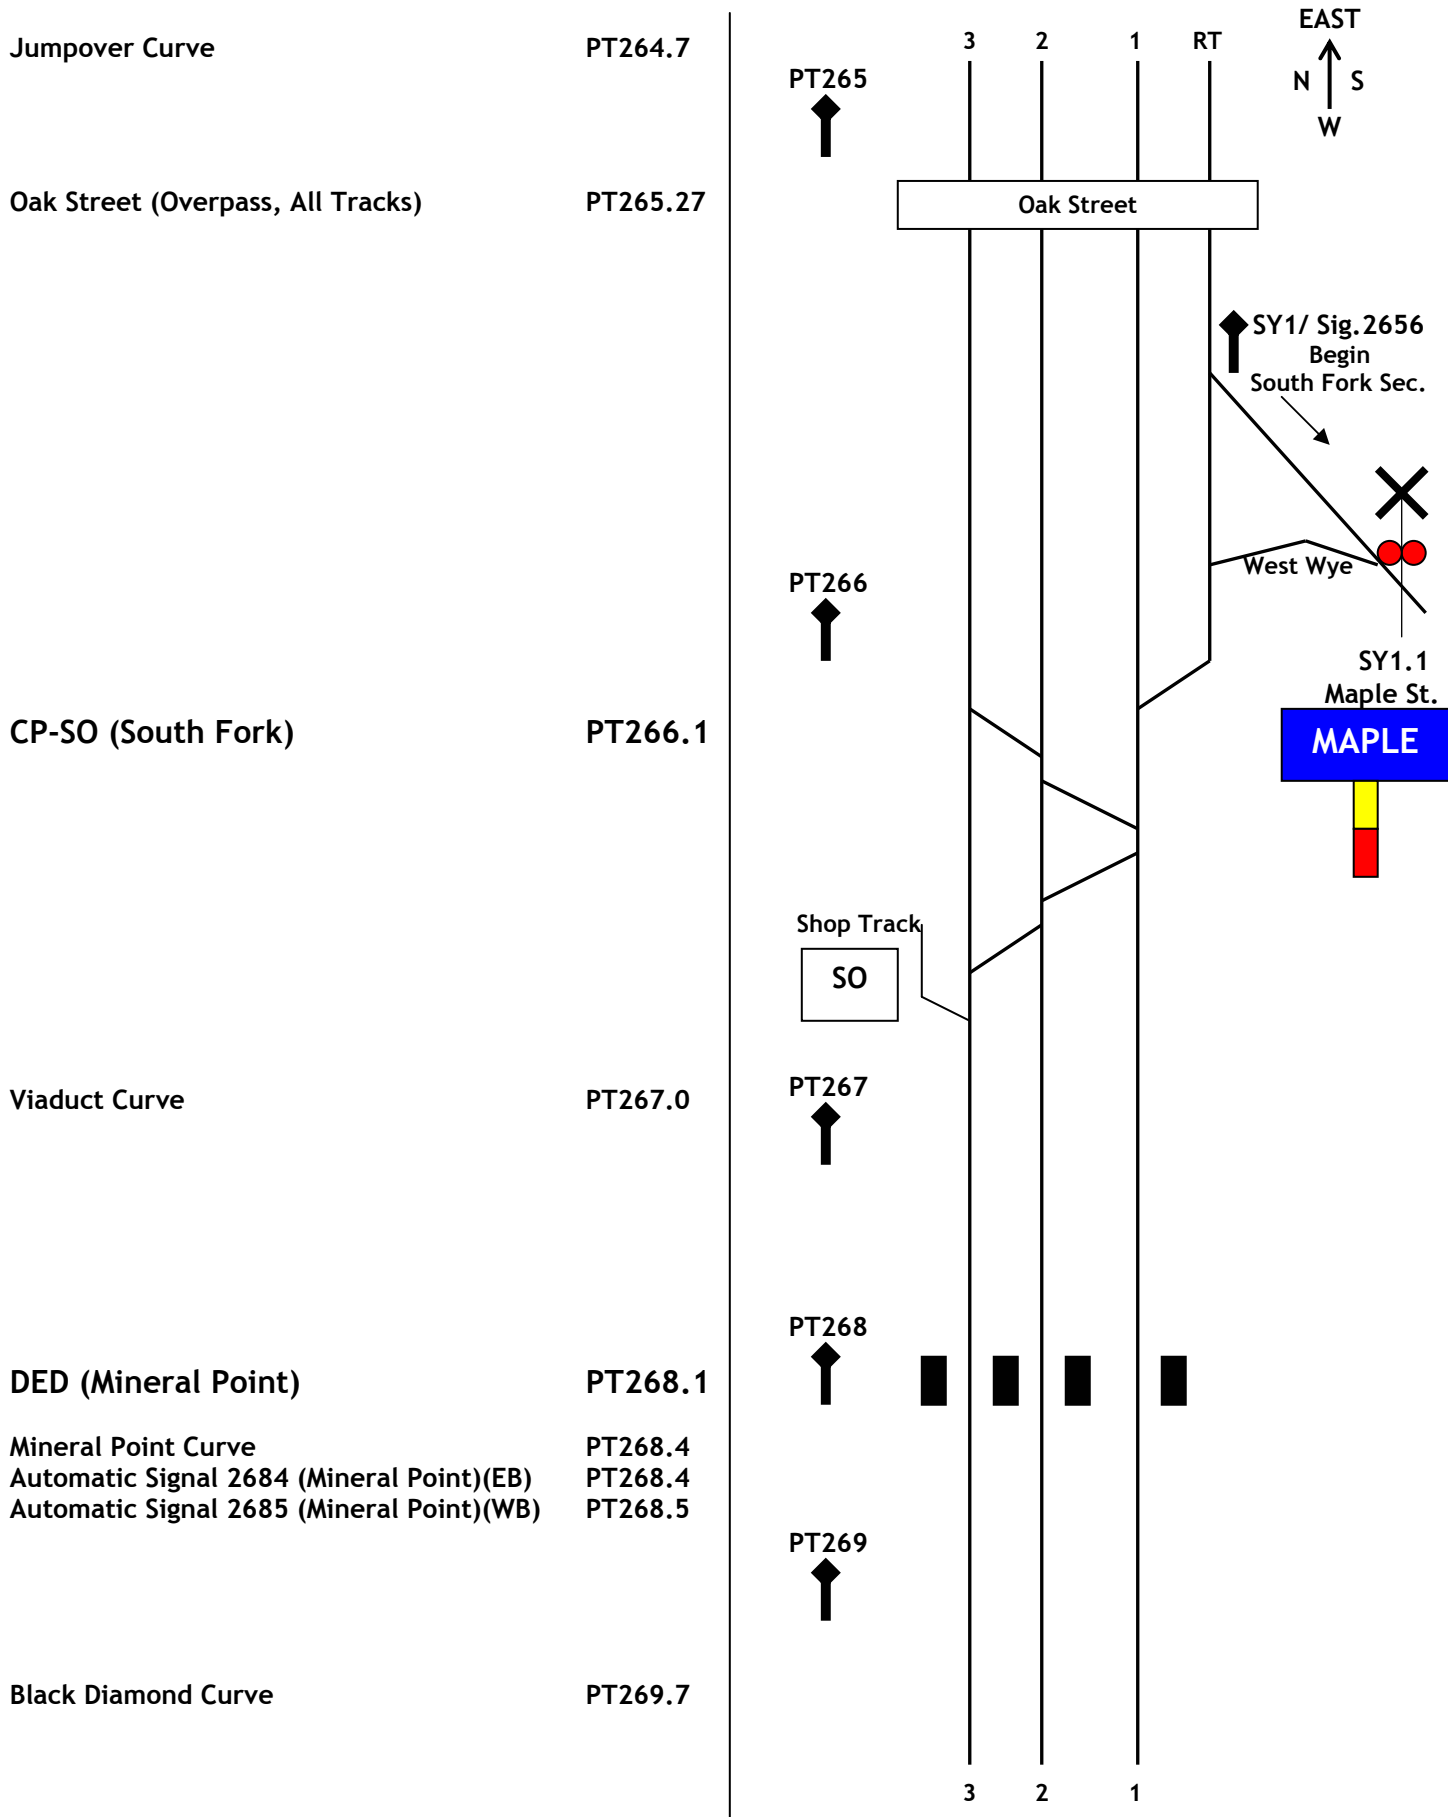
Jumpover Curve PT264.7

Oak Street (Overpass, All Tracks) PT265.27

CP-SO (South Fork) PT266.1

Viaduct Curve PT267.0

DED (Mineral Point) PT268.1

Mineral Point Curve PT268.4
Automatic Signal 2684 (Mineral Point)(EB) PT268.4
Automatic Signal 2685 (Mineral Point)(WB) PT268.5

Black Diamond Curve PT269.7

3 2 1 RT

EAST
N S
W

PT265

Oak Street

SY1/ Sig.2656
Begin
South Fork Sec.

West Wye

PT266

SY1.1
Maple St.
MAPLE

Shop Track
SO

PT267

PT268

PT269

3 2 1